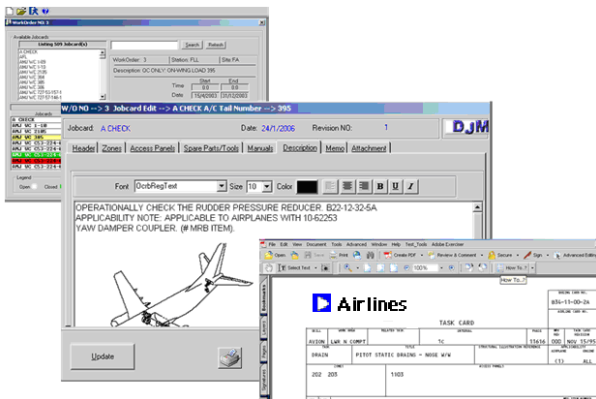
WorkOrder NO 3

Available Jobcards
Listing SPI Jobcard(s)
Search Refresh
A CHECK
AAL
AMJ WC 1-09
AMJ WC 1-10
AMJ WC 2105
AMJ WC 395
AMJ WC 386
AMJ WC 22-52-157-1
AMJ WC 22-57-146-1
WorkOrder: 3 Station: FLL Site: FA
Description: GC ONLY: ON-WING LOAD 395
Start End
Time 0.0 0.0
Date 15/4/2003 22/5/2003
A CHECK
AMJ WC 1-10
AMJ WC 2105
AMJ WC 395
Legend
Open Closed

W/O NO --> 3 Jobcard Edit --> A CHECK A/C Tail Number --> 395
Jobcard: A CHECK Date: 24/1/2006 Revision NO: 1
DJM
Header Zones Access Panels Spare Parts/Tools Manuals Description Memo Attachment
Font OcrbRegText Size 10 Color B U I
OPERATIONALLY CHECK THE RUDDER PRESSURE REDUCER. B22-12-32-5A
APPLICABILITY NOTE: APPLICABLE TO AIRPLANES WITH 10-62253
YAW DAMPER COUPLER. (# MRB ITEM).
Update

File Edit View Document Tools Advanced Window Help Test_Tools Adobe Exercise
Create PDF Review & Comment Secure Sign Advanced Editing
Select Text 100% How To
How To...?
Airlines
TASK CARD
036-11-00-26
AVION LWR N COMPT TC 11616 NOV 15/95
DRAIN PITOT STATIC DRAINS - NOSE W/W
202 205 1103
(1) ALL
Bookmarks
Layers
Pages
Signatures